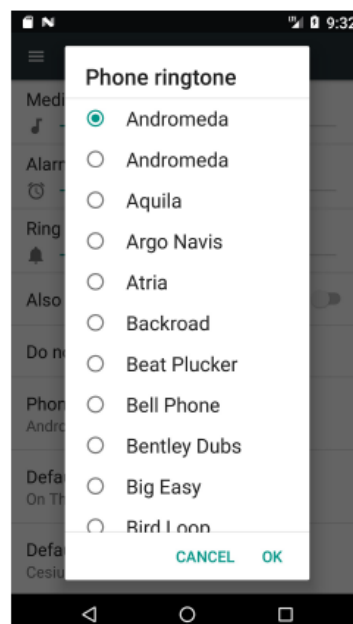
9:32

Medi

Alarr

Ring

Also

Do no

Phon
Andro

Defa
On Th

Defa
Cesiu

Phone ringtone

Andromeda
Andromeda
Aquila
Argo Navis
Atria
Backroad
Beat Plucker
Bell Phone
Bentley Dubs
Big Easy
Bird Loop

CANCEL OK